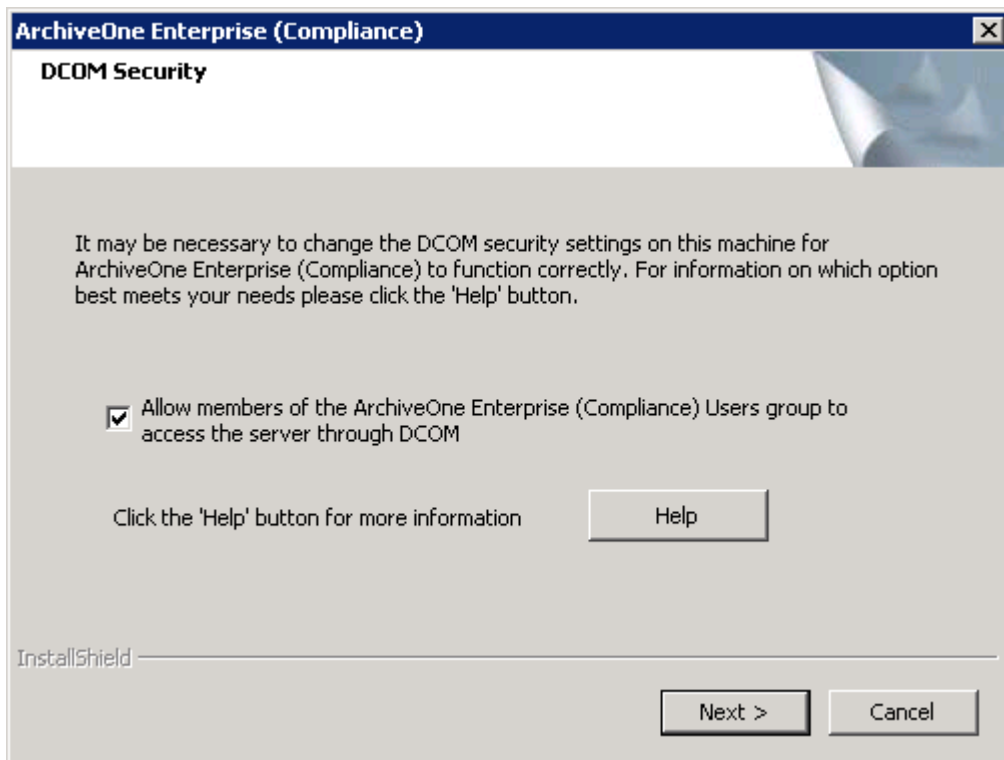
ArchiveOne Enterprise (Compliance)

DCOM Security

It may be necessary to change the DCOM security settings on this machine for ArchiveOne Enterprise (Compliance) to function correctly. For information on which option best meets your needs please click the 'Help' button.

Allow members of the ArchiveOne Enterprise (Compliance) Users group to access the server through DCOM

Click the 'Help' button for more information

Help

InstallShield

Next >

Cancel